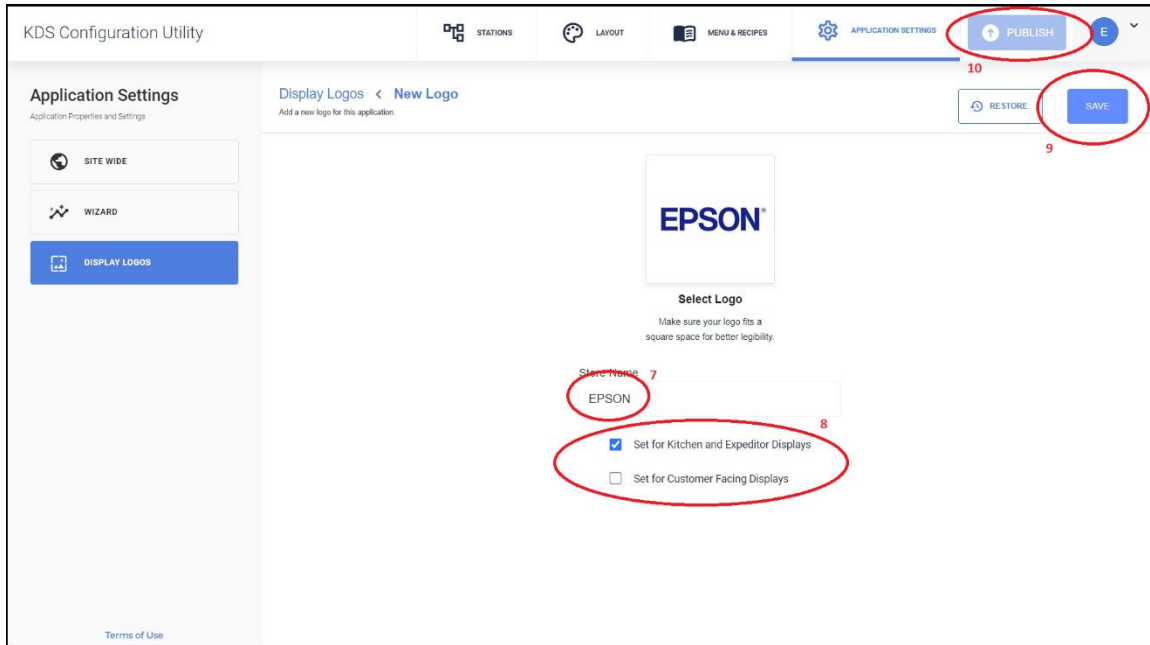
KDS Configuration Utility

STATIONS LAYOUT MENU & RECIPES APPLICATION SETTINGS PUBLISH E

10

Application Settings
Application Properties and Settings

SITE WIDE

WIZARD

DISPLAY LOGOS

Display Logos < New Logo
Add a new logo for this application.

RESTORE SAVE

9

EPSON

Select Logo
Make sure your logo fits a square space for better legibility.

Store Name 7
EPSON

8

Set for Kitchen and Expeditor Displays

Set for Customer Facing Displays

Terms of Use